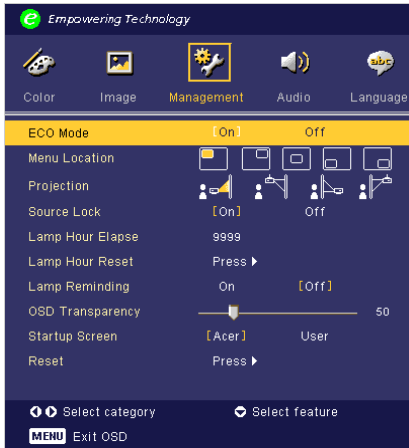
Empowering Technology

Color
Image
Management
Audio
Language

ECO Mode [On] Off
Menu Location
Projection
Source Lock [On] Off
Lamp Hour Elapse 9999
Lamp Hour Reset Press ▶
Lamp Reminding On [Off]
OSD Transparency 50
Startup Screen [Acer] User
Reset Press ▶

Select category
Select feature
MENU Exit OSD